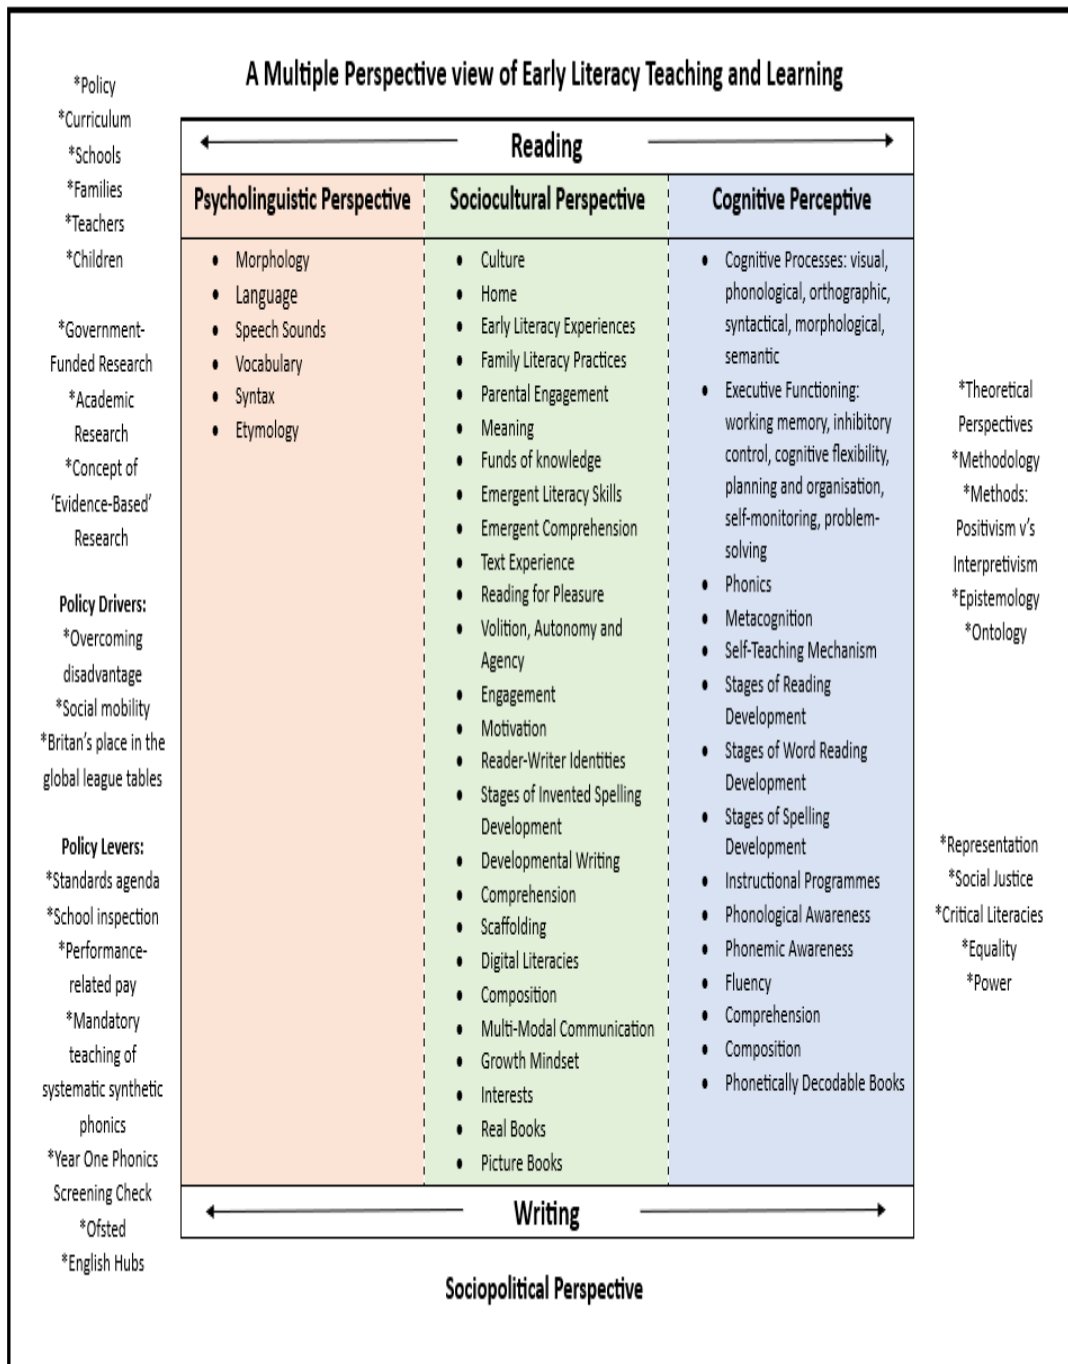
A Multiple Perspective view of Early Literacy Teaching and Learning

*Policy
*Curriculum
*Schools
*Families
*Teachers
*Children

*Government-Funded Research
*Academic Research
*Concept of 'Evidence-Based' Research

Policy Drivers:
*Overcoming disadvantage
*Social mobility
*Britan's place in the global league tables

Policy Levers:
*Standards agenda
*School inspection
*Performance-related pay
*Mandatory teaching of systematic synthetic phonics
*Year One Phonics Screening Check
*Ofsted
*English Hubs

Reading

| Psycholinguistic Perspective | Sociocultural Perspective | Cognitive Perceptive |
|---|---|---|
| • Morphology<br>• Language<br>• Speech Sounds<br>• Vocabulary<br>• Syntax<br>• Etymology | • Culture<br>• Home<br>• Early Literacy Experiences<br>• Family Literacy Practices<br>• Parental Engagement<br>• Meaning<br>• Funds of knowledge<br>• Emergent Literacy Skills<br>• Emergent Comprehension<br>• Text Experience<br>• Reading for Pleasure<br>• Volition, Autonomy and Agency<br>• Engagement<br>• Motivation<br>• Reader-Writer Identities<br>• Stages of Invented Spelling Development<br>• Developmental Writing<br>• Comprehension<br>• Scaffolding<br>• Digital Literacies<br>• Composition<br>• Multi-Modal Communication<br>• Growth Mindset<br>• Interests<br>• Real Books<br>• Picture Books | • Cognitive Processes: visual, phonological, orthographic, syntactical, morphological, semantic<br>• Executive Functioning: working memory, inhibitory control, cognitive flexibility, planning and organisation, self-monitoring, problem-solving<br>• Phonics<br>• Metacognition<br>• Self-Teaching Mechanism<br>• Stages of Reading Development<br>• Stages of Word Reading Development<br>• Stages of Spelling Development<br>• Instructional Programmes<br>• Phonological Awareness<br>• Phonemic Awareness<br>• Fluency<br>• Comprehension<br>• Composition<br>• Phonetically Decodable Books |

Writing

*Theoretical Perspectives
*Methodology
*Methods: Positivism v's Interpretivism
*Epistemology
*Ontology

*Representation
*Social Justice
*Critical Literacies
*Equality
*Power

Sociopolitical Perspective